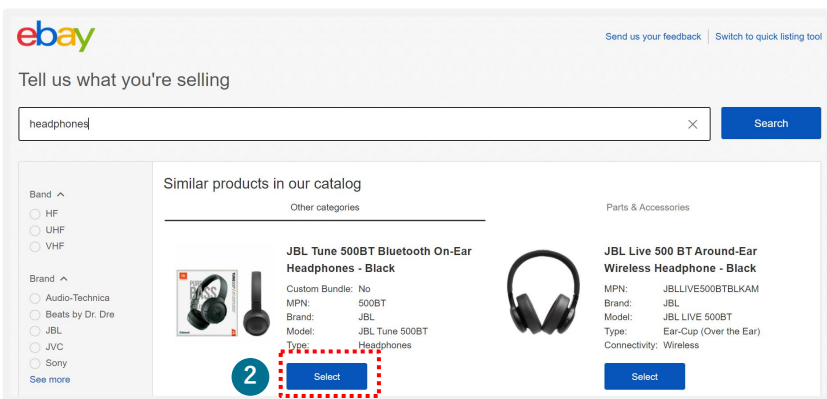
ebay

Send us your feedback | Switch to quick listing tool

Tell us what you're selling

headphones

Search

Band ^
HF
UHF
VHF

Brand ^
Audio-Technica
Beats by Dr. Dre
JBL
JVC
Sony
See more

Similar products in our catalog

Other categories

Parts & Accessories

JBL Tune 500BT Bluetooth On-Ear Headphones - Black

| | |
|---|---|
| Custom Bundle: | No |
| MPN: | 500BT |
| Brand: | JBL |
| Model: | JBL Tune 500BT |
| Type: | Headphones |

2

Select

JBL Live 500 BT Around-Ear Wireless Headphone - Black

| | |
|---|---|
| MPN: | JBLLIVE500BTBLKAM |
| Brand: | JBL |
| Model: | JBL LIVE 500BT |
| Type: | Ear-Cup (Over the Ear) |
| Connectivity: | Wireless |

Select